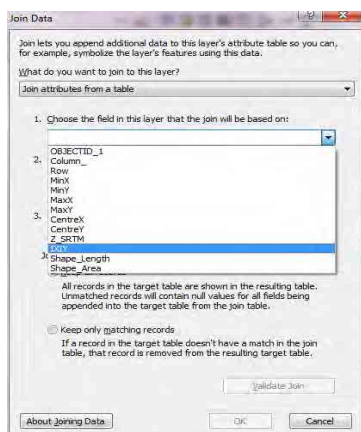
Join Data

Join lets you append additional data to this layer's attribute table so you can, for example, symbolize the layer's features using this data.

What do you want to join to this layer?

Join attributes from a table

1. Choose the field in this layer that the join will be based on:

OBJECTID_1
Column_
Row
MinX
MinY
MaxX
MaxY
CentreX
CentreY
Z_SRTM
XY
Shape_Length
Shape_Area

2.

3.

Jo

All records in the target table are shown in the resulting table. Unmatched records will contain null values for all fields being appended into the target table from the join table.

Keep only matching records

If a record in the target table doesn't have a match in the join table, that record is removed from the resulting target table.

Validate Join

About Joining Data

OK

Cancel